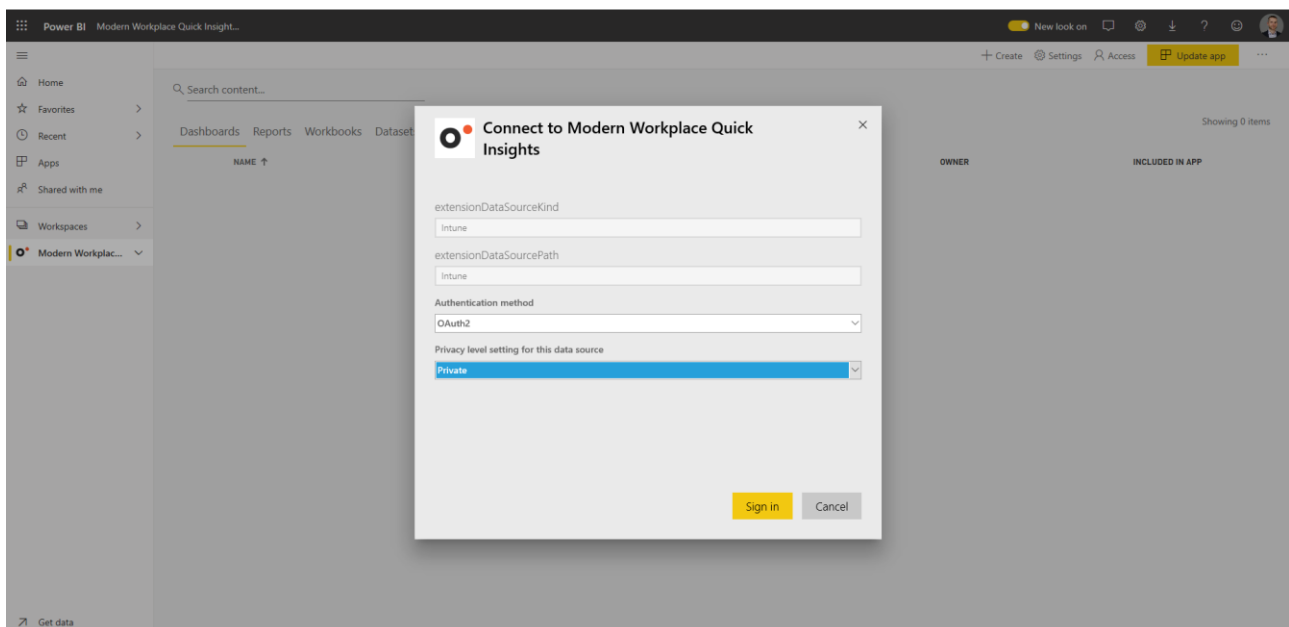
Power BI Modern Workplace Quick Insight...

New look on

+ Create Settings Access Update app ···

Home
Favorites
Recent
Apps
Shared with me
Workspaces
Modern Workplac...

Get data

Search content...

Dashboards Reports Workbooks Dataset

Showing 0 items

NAME ↑

OWNER

INCLUDED IN APP

Connect to Modern Workplace Quick Insights

×

extensionDataSourceKind

Intune

extensionDataSourcePath

Intune

Authentication method

OAuth2

Privacy level setting for this data source

Private

Sign in

Cancel